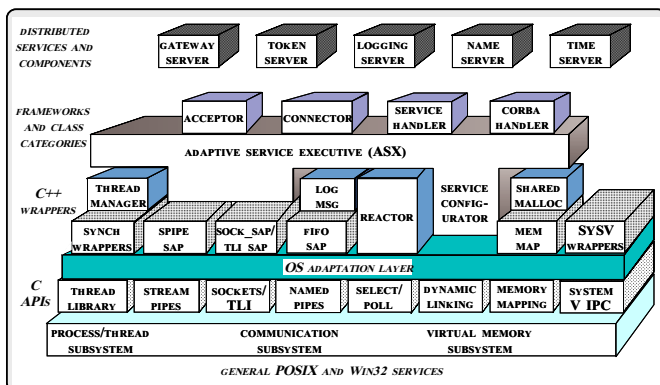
DISTRIBUTED SERVICES AND COMPONENTS

GATEWAY SERVER

TOKEN SERVER

LOGGING SERVER

NAME SERVER

TIME SERVER

FRAMEWORKS AND CLASS CATEGORIES

ACCEPTOR

CONNECTOR

SERVICE HANDLER

CORBA HANDLER

ADAPTIVE SERVICE EXECUTIVE (ASX)

C++ WRAPPERS

THREAD MANAGER

LOG MSG

REACTOR

SERVICE CONFIG-URATOR

SHARED MALLOC

SYNCH WRAPPERS

SPIPE SAP

SOCK_SAP/ TLI SAP

FIFO SAP

MEM MAP

SYSV WRAPPERS

OS ADAPTATION LAYER

C APIs

THREAD LIBRARY

STREAM PIPES

SOCKETS/ TLI

NAMED PIPES

SELECT/ POLL

DYNAMIC LINKING

MEMORY MAPPING

SYSTEM V IPC

PROCESS/THREAD SUBSYSTEM

COMMUNICATION SUBSYSTEM

VIRTUAL MEMORY SUBSYSTEM

GENERAL POSIX AND WIN32 SERVICES